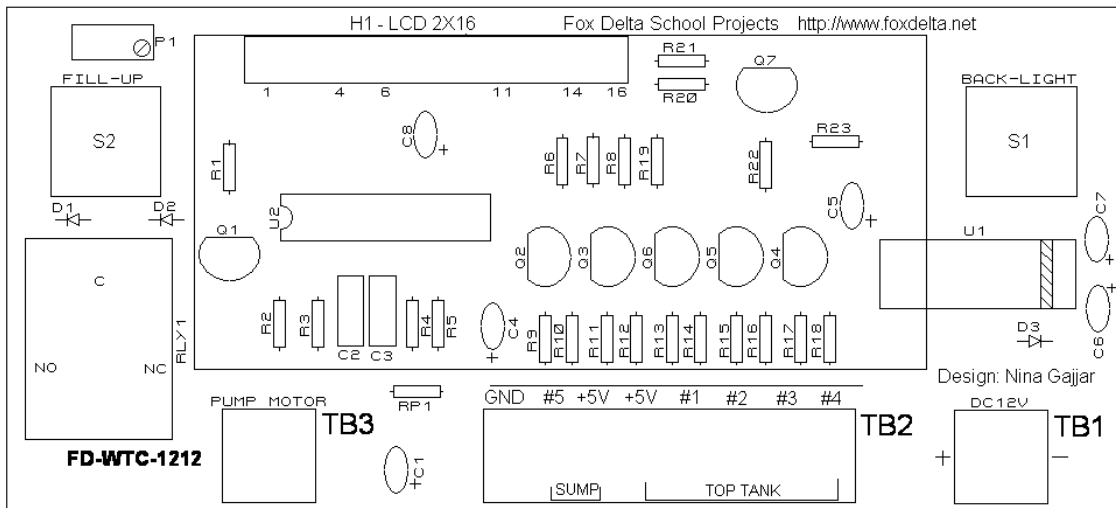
H1 - LCD 2X16 Fox Delta School Projects http://www.foxdelta.net

P1

FILL-UP

S2

1 4 6 11 14 16

R21

R20

Q7

BACK-LIGHT

S1

C8 +

R1

R6 R7 R8 R19

R22

R23

D1 D2

U2

C5 +

C7 +

Q1

Q2 Q3 Q6 Q5 Q4

U1

C

RLY1

R2 R3 C2 C3 R4 R5

C4 +

R9 R10 R11 R12 R13 R14 R15 R16 R17 R18

D3

C6 +

NO NC

Design: Nina Gajjar

PUMP MOTOR

TB3

RP1

GND #5 +5V +5V #1 #2 #3 #4

TB2

DC12V

TB1

+ —

FD-WTC-1212

C1 +

SUMP

TOP TANK